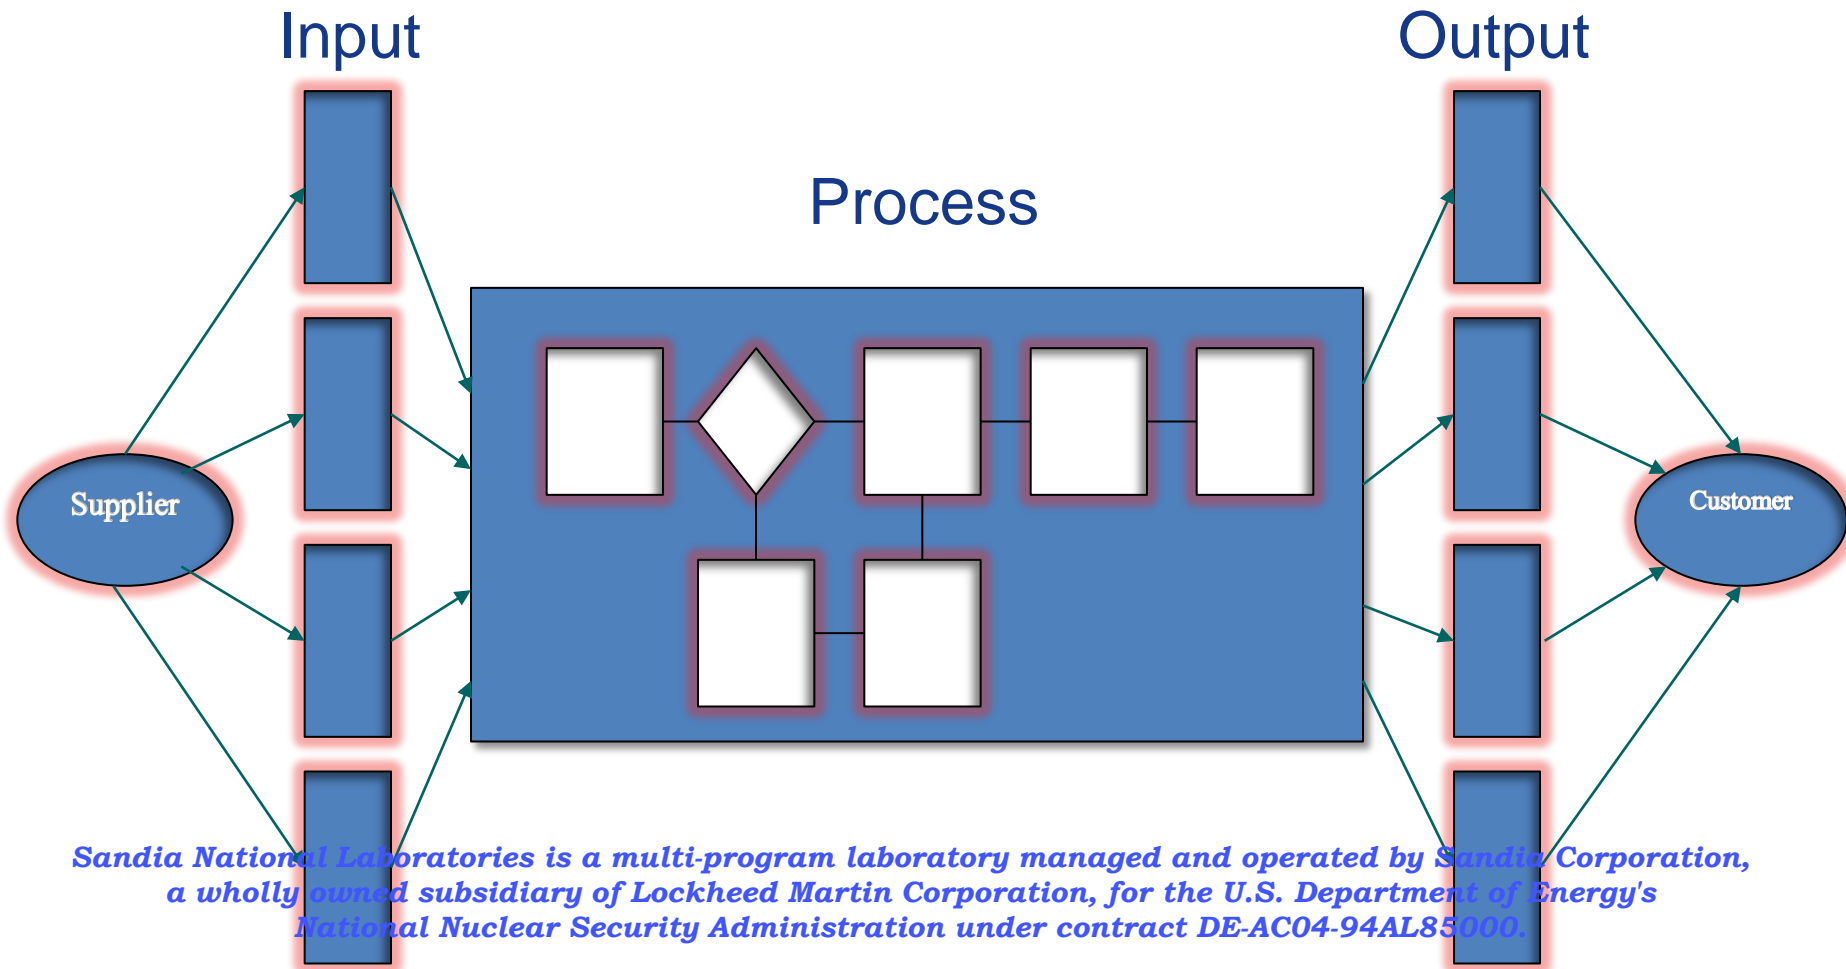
Input

Output

Process

Supplier

Customer

Sandia National Laboratories is a multi-program laboratory managed and operated by Sandia Corporation, a wholly owned subsidiary of Lockheed Martin Corporation, for the U.S. Department of Energy's National Nuclear Security Administration under contract DE-AC04-94AL85000.